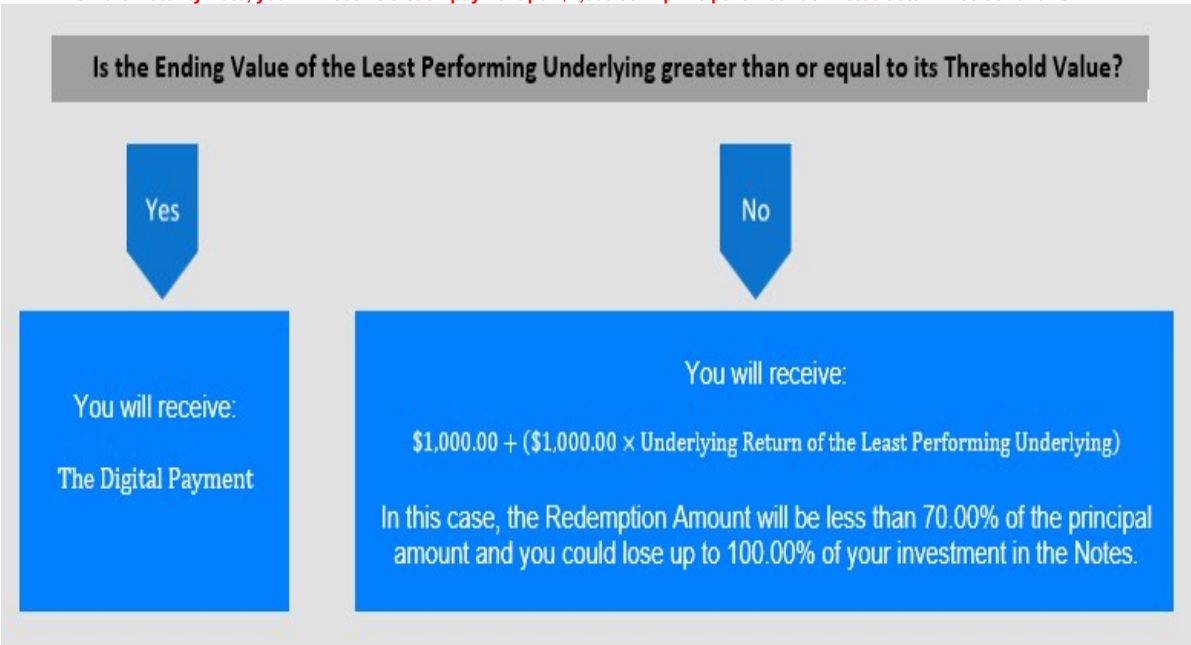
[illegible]

Is the Ending Value of the Least Performing Underlying greater than or equal to its Threshold Value?

Yes

No

You will receive:

The Digital Payment

You will receive:

$\$1,000.00 + (\$1,000.00 \times$ Underlying Return of the Least Performing Underlying$)$

In this case, the Redemption Amount will be less than 70.00% of the principal amount and you could lose up to 100.00% of your investment in the Notes.